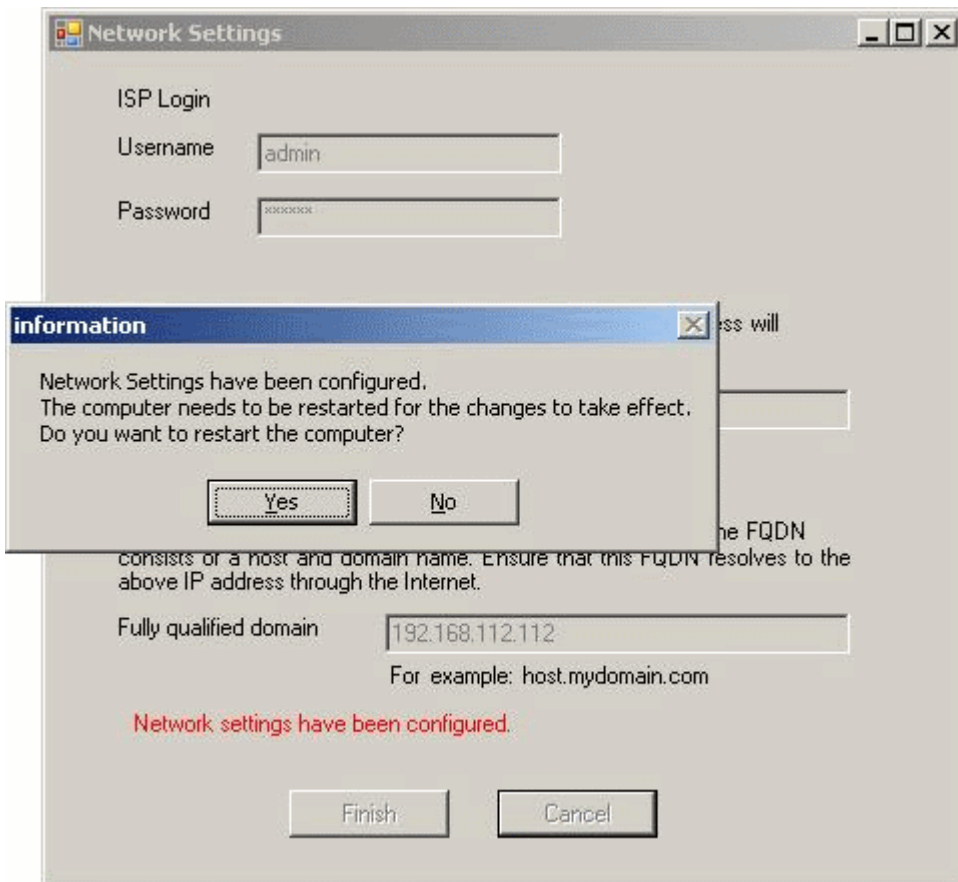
Network Settings

ISP Login

Username admin

Password ******

information

Network Settings have been configured.
The computer needs to be restarted for the changes to take effect.
Do you want to restart the computer?

Yes No

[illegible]ss will

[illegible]he FQDN consists of a host and domain name. Ensure that this FQDN resolves to the above IP address through the Internet.

Fully qualified domain 192.168.112.112

For example: host.mydomain.com

Network settings have been configured.

Finish Cancel